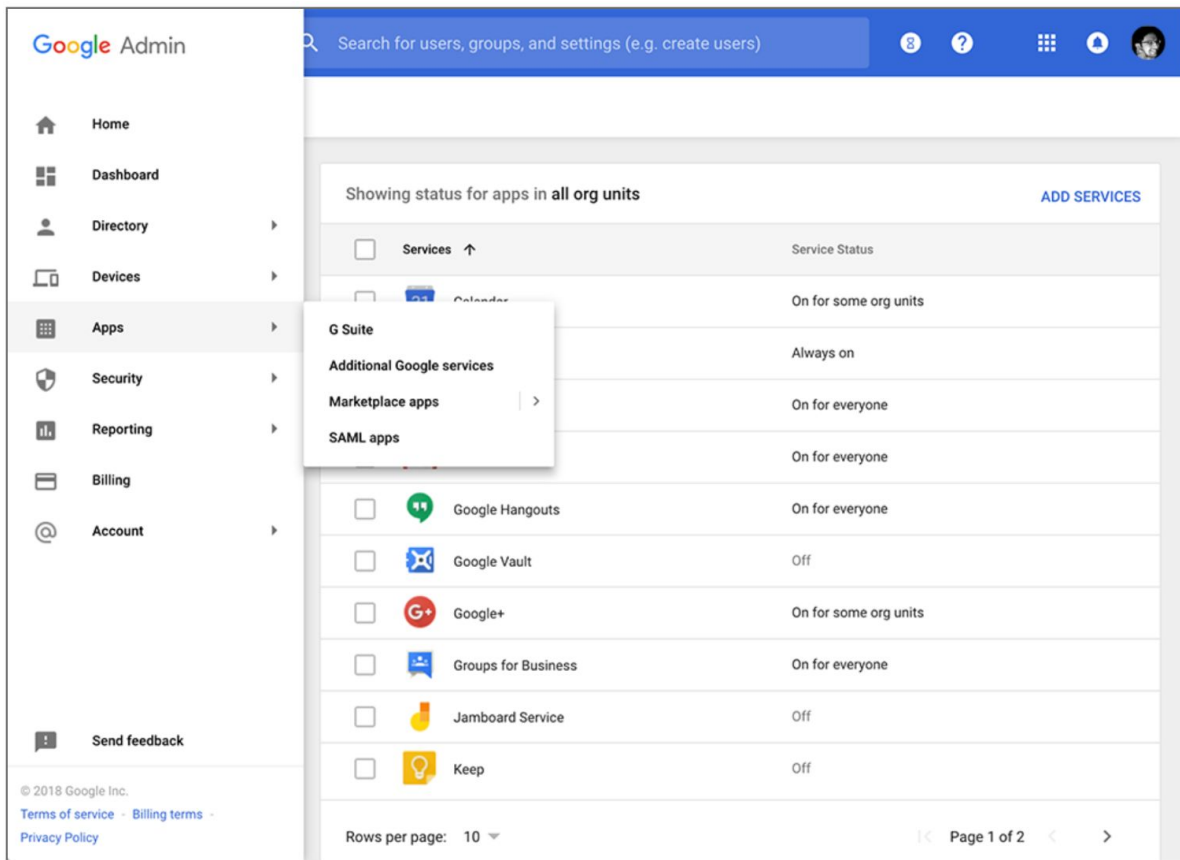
Google Admin

Search for users, groups, and settings (e.g. create users)

Home
Dashboard
Directory
Devices
Apps
Security
Reporting
Billing
Account

Send feedback

© 2018 Google Inc.
Terms of service · Billing terms · Privacy Policy

Showing status for apps in all org units

ADD SERVICES

| Services | Service Status |
|---|---|
| Calendar | On for some org units |
| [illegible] | Always on |
| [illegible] | On for everyone |
| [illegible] | On for everyone |
| Google Hangouts | On for everyone |
| Google Vault | Off |
| Google+ | On for some org units |
| Groups for Business | On for everyone |
| Jamboard Service | Off |
| Keep | Off |

G Suite
Additional Google services
Marketplace apps
SAML apps

Rows per page: 10

Page 1 of 2